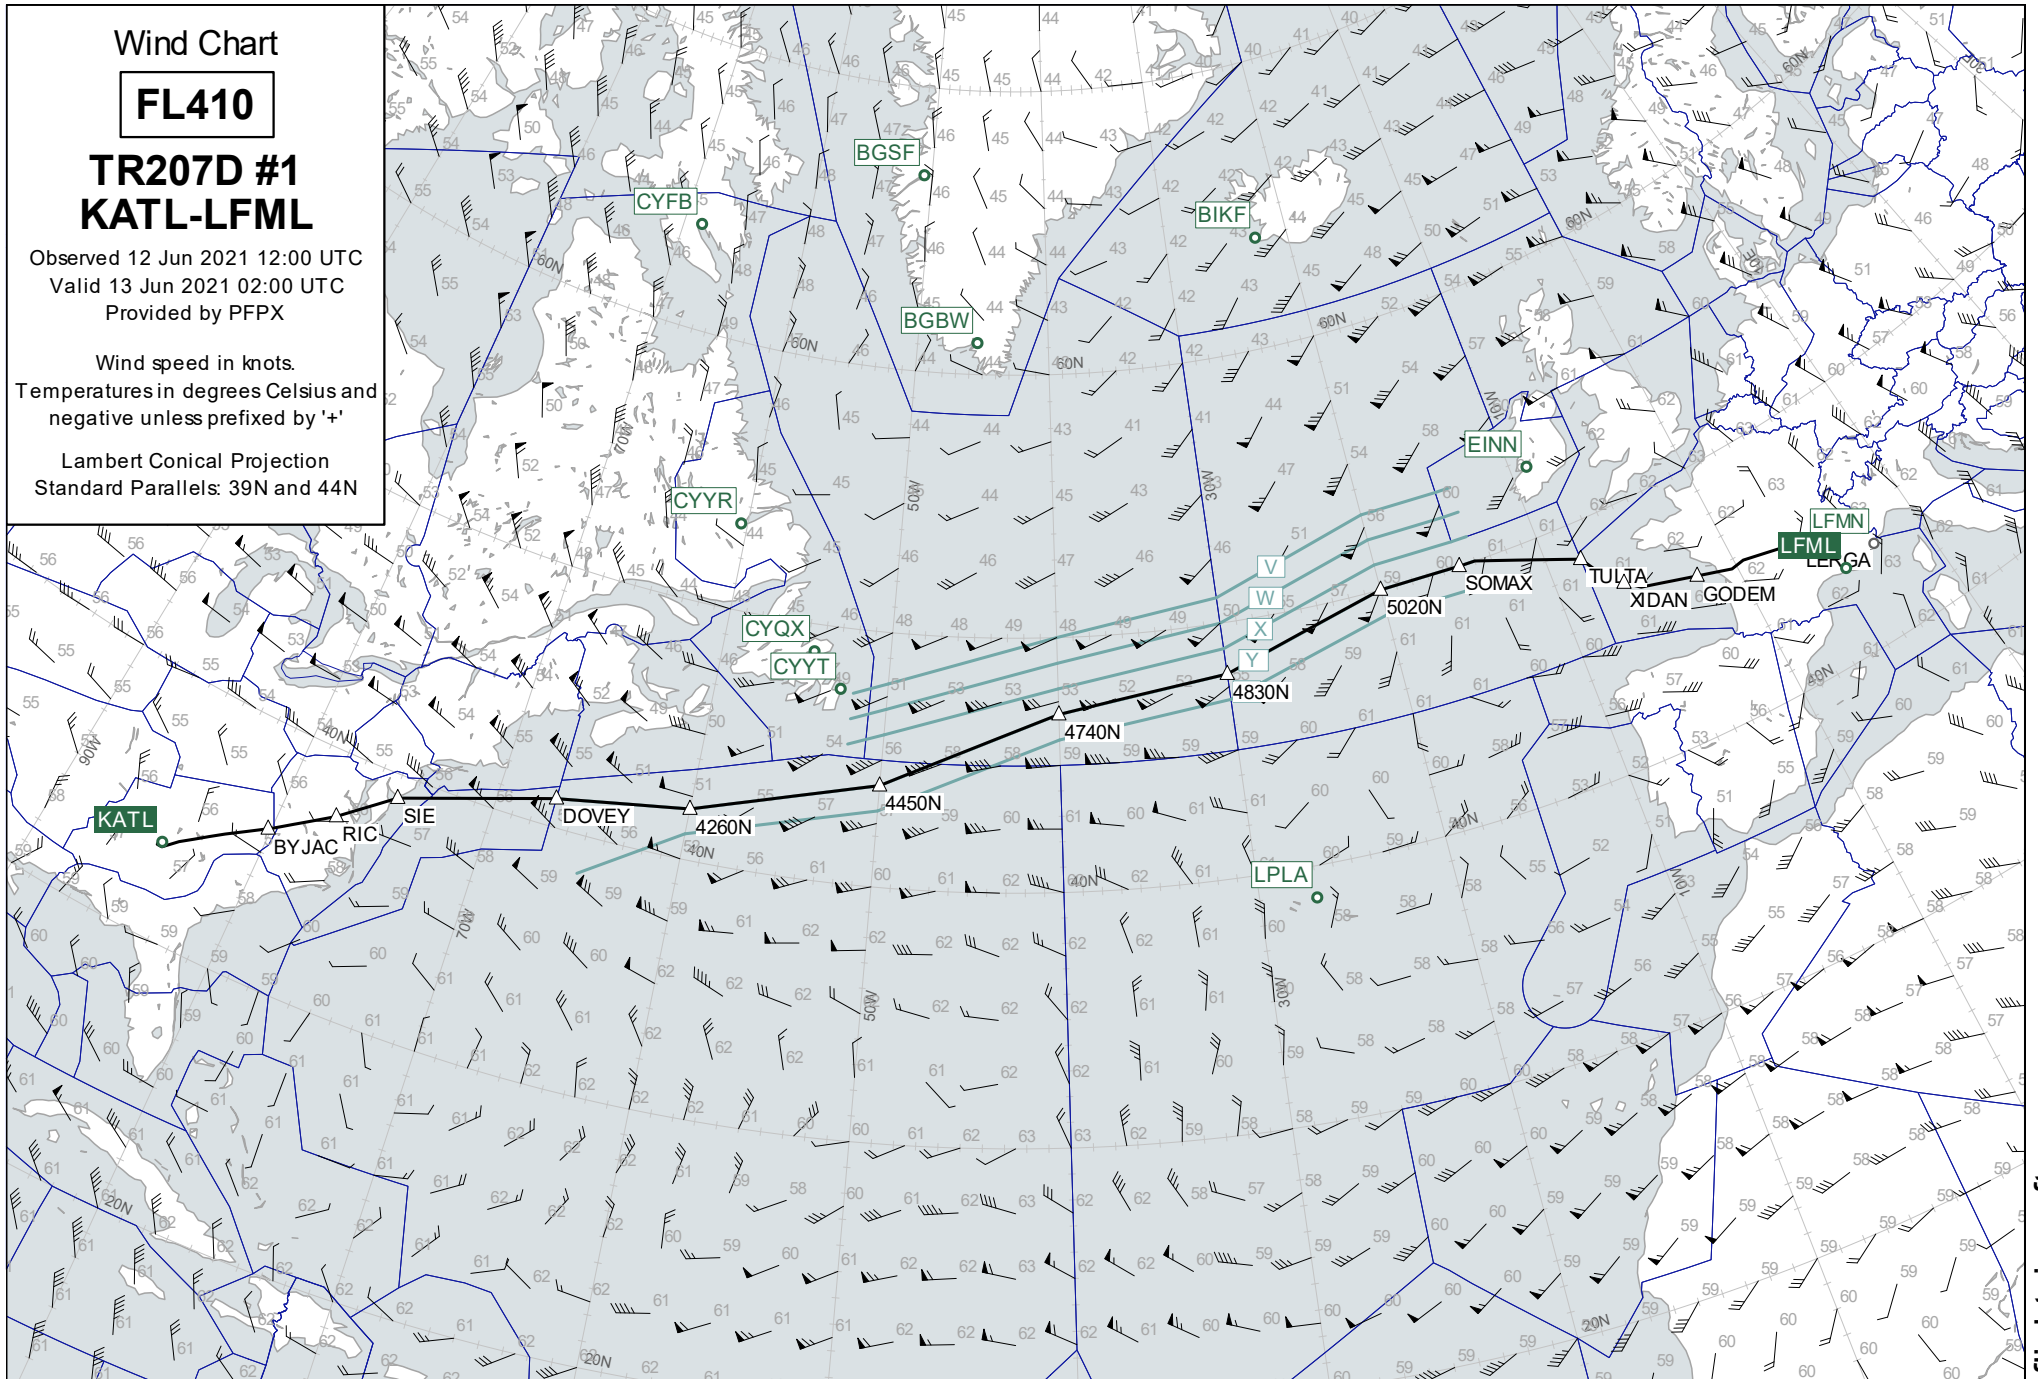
Wind Chart

FL410

TR207D #1
KATL-LFML

Observed 12 Jun 2021 12:00 UTC
Valid 13 Jun 2021 02:00 UTC
Provided by PFPX

Wind speed in knots.
Temperatures in degrees Celsius and negative unless prefixed by '+'

Lambert Conical Projection
Standard Parallels: 39N and 44N

BGSF
CYFB
BIKF
BGBW
EINN
CYYR
CYQX
CYYT
LFMN
LFML
LPLA
KATL
BYJAC
RIC
SIE
DOVEY
4260N
4450N
4740N
4830N
5020N
SOMAX
TULTA
XIDAN
GODEM
V
W
X
Y
60N
50N
40N
30N
20N
70W
50W
30W
10W
90W